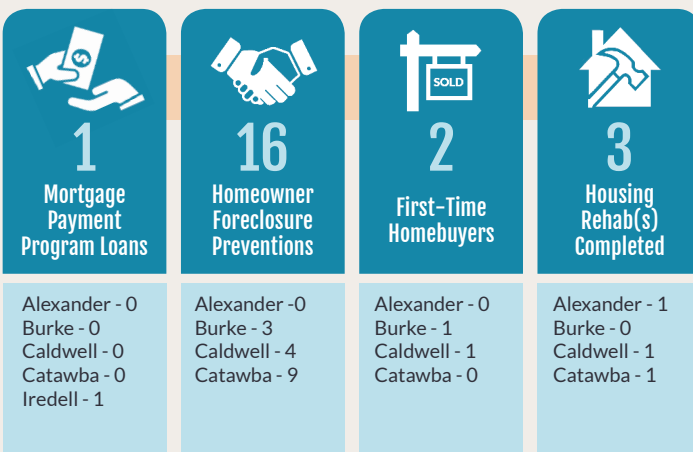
1
Mortgage Payment Program Loans

Alexander - 0
Burke - 0
Caldwell - 0
Catawba - 0
Iredell - 1

16
Homeowner Foreclosure Preventions

Alexander -0
Burke - 3
Caldwell - 4
Catawba - 9

SOLD
2
First-Time Homebuyers

Alexander - 0
Burke - 1
Caldwell - 1
Catawba - 0

3
Housing Rehab(s) Completed

Alexander - 1
Burke - 0
Caldwell - 1
Catawba - 1